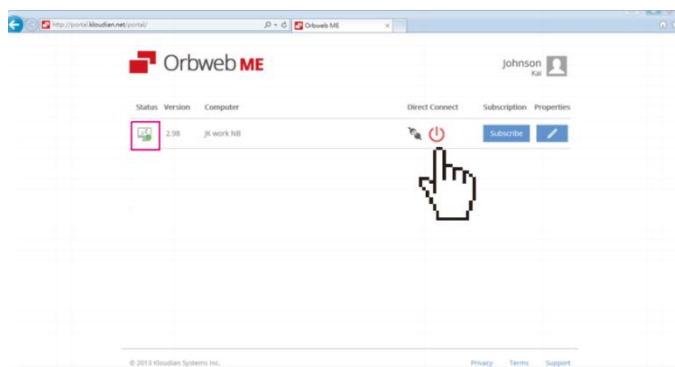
http://portal.kloudian.net/portal/

Orbweb ME

Orbweb ME

Johnson
Kai

| Status | Version | Computer | Direct Connect | Subscription | Properties |
|---|---|---|---|---|---|
| | 2.98 | JK work NB | | Subscribe | |

© 2013 Kloudian Systems Inc.

Privacy Terms Support